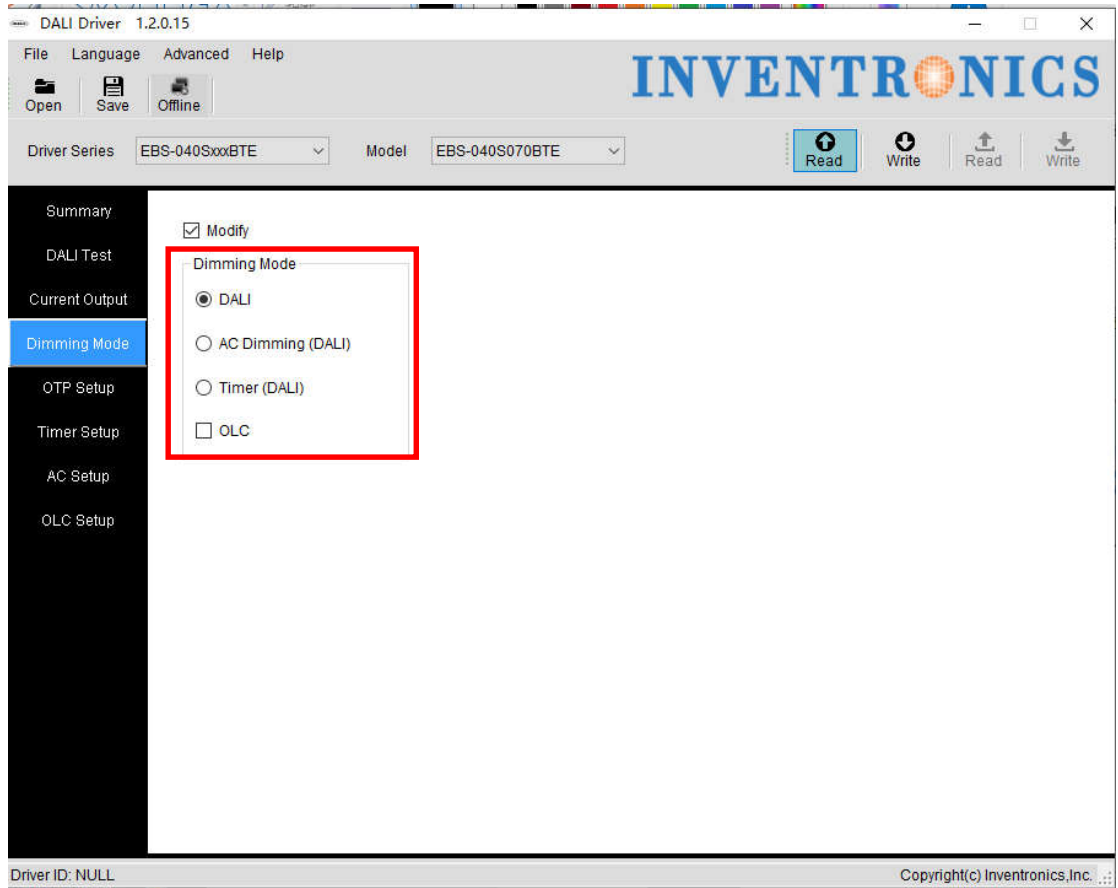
DALI Driver 1.2.0.15

File Language Advanced Help

Open Save Offline

INVENTRONICS

Driver Series EBS-040SxxxBTE Model EBS-040S070BTE

Read Write Read Write

Summary
DALI Test
Current Output
Dimming Mode
OTP Setup
Timer Setup
AC Setup
OLC Setup

Modify

Dimming Mode
DALI
AC Dimming (DALI)
Timer (DALI)
OLC

Driver ID: NULL

Copyright(c) Inventronics,Inc.